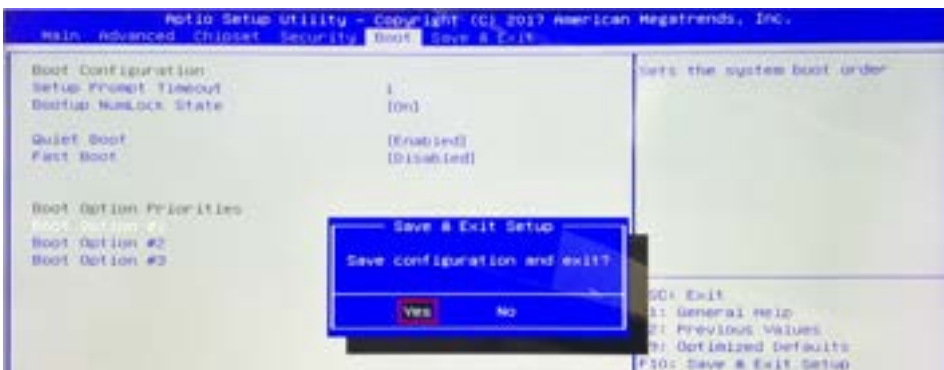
Aptio Setup Utility - Copyright (C) 2017 American Megatrends, Inc.
Main Advanced Chipset Security Boot Save & Exit

Boot Configuration
Setup Prompt Timeout 1
Bootup NumLock State [On]

Quiet Boot [Enabled]
Fast Boot [Disabled]

Boot Option Priorities
Boot Option #1
Boot Option #2
Boot Option #3

Sets the system boot order

Save & Exit Setup
Save configuration and exit?
Yes No

ESC: Exit
F1: General Help
F2: Previous Values
F9: Optimized Defaults
F10: Save & Exit Setup